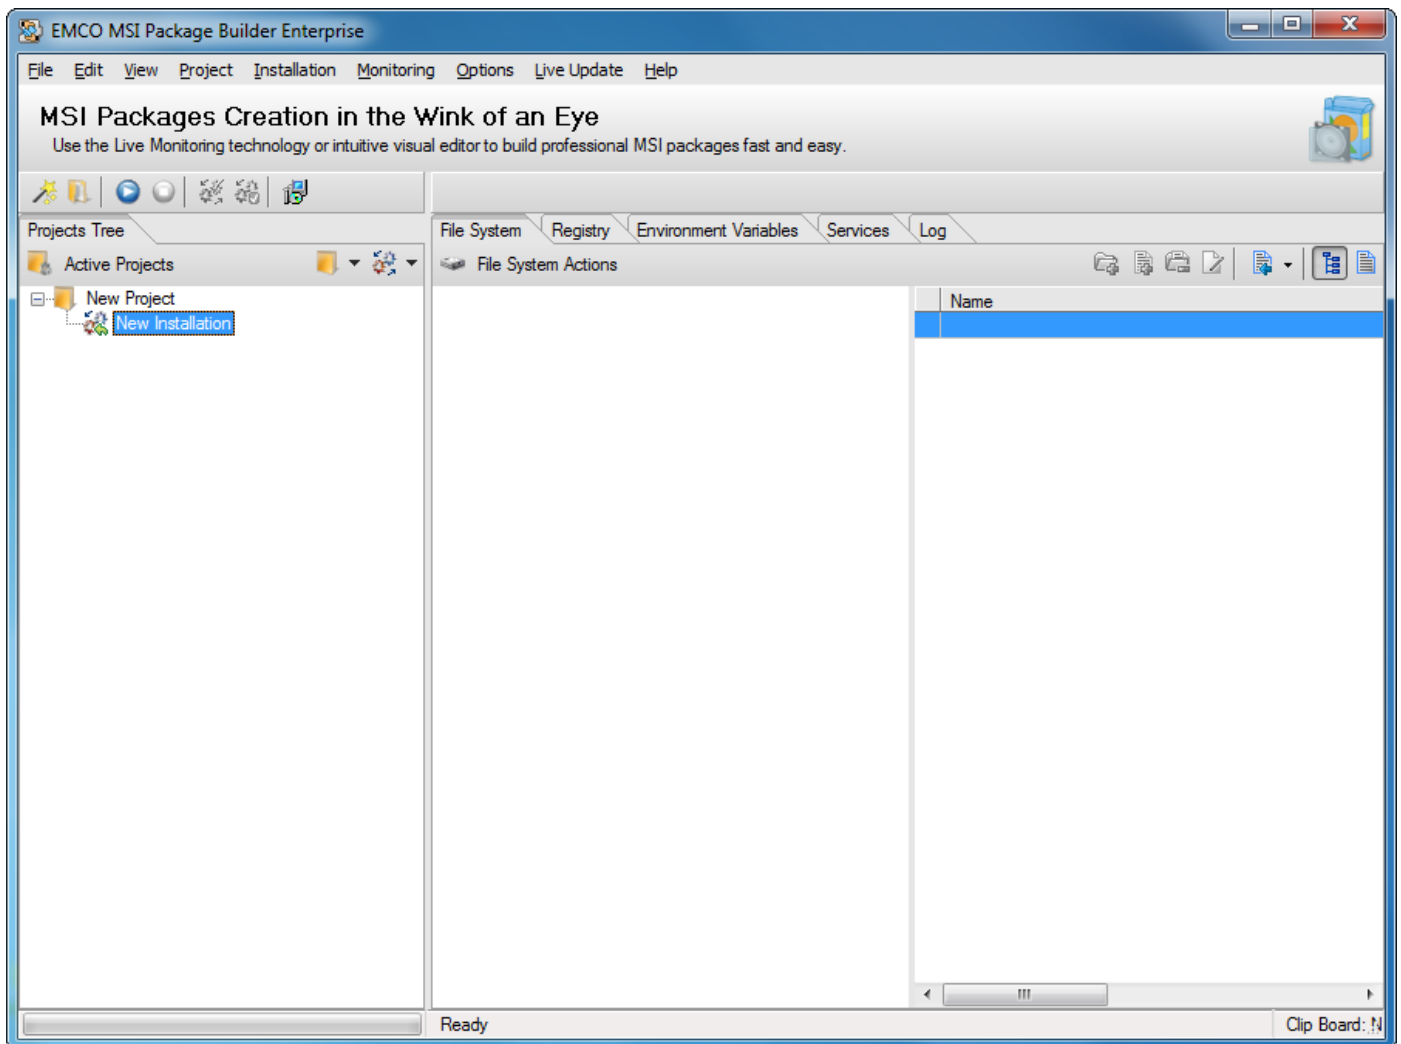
EMCO MSI Package Builder Enterprise

File Edit View Project Installation Monitoring Options Live Update Help

MSI Packages Creation in the Wink of an Eye

Use the Live Monitoring technology or intuitive visual editor to build professional MSI packages fast and easy.

Projects Tree

Active Projects

New Project

New Installation

File System Registry Environment Variables Services Log

File System Actions

Name

Ready

Clip Board: N